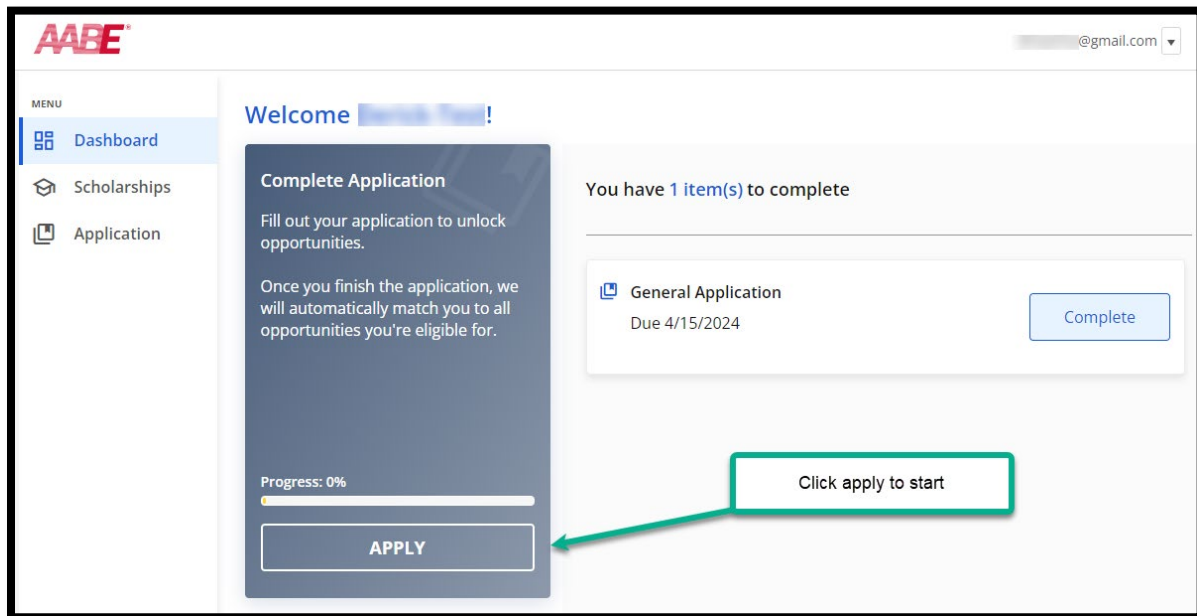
AABE®

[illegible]@gmail.com ▾

MENU

Dashboard

Scholarships

Application

Welcome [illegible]!

Complete Application

Fill out your application to unlock opportunities.

Once you finish the application, we will automatically match you to all opportunities you're eligible for.

Progress: 0%

APPLY

You have 1 item(s) to complete

General Application

Due 4/15/2024

Complete

Click apply to start